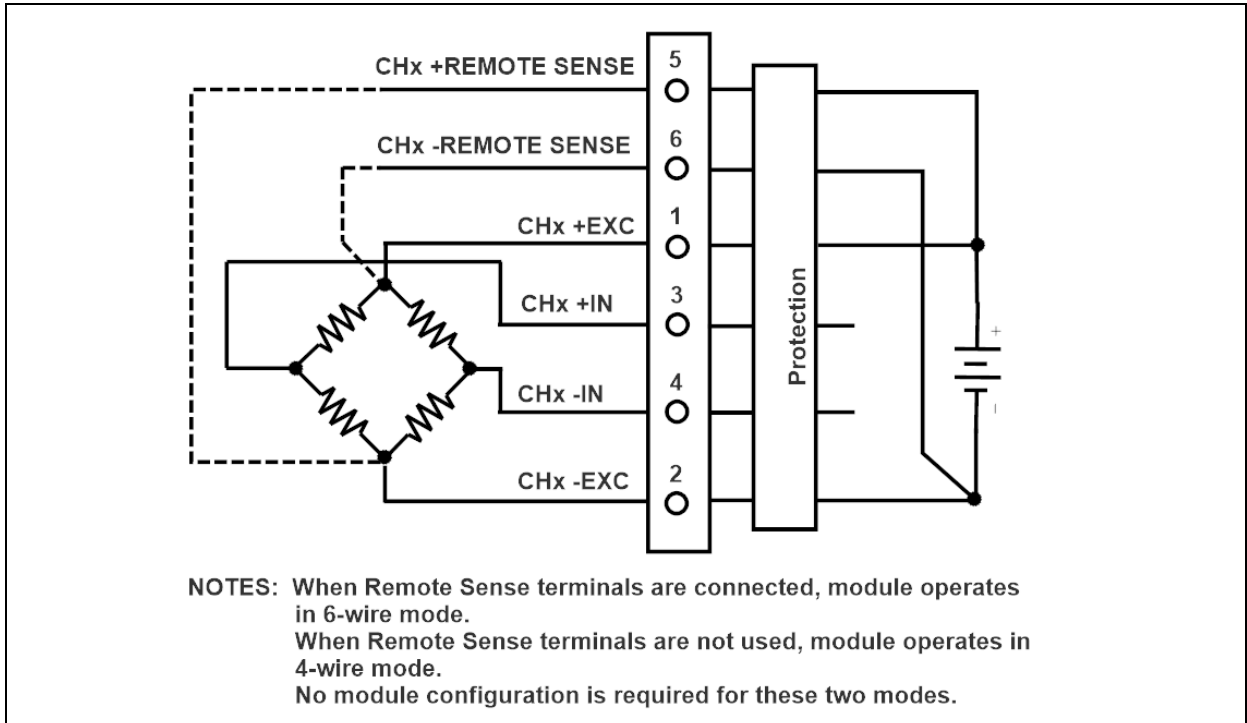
CHx +REMOTE SENSE
5
CHx -REMOTE SENSE
6
CHx +EXC
1
CHx +IN
3
CHx -IN
4
CHx -EXC
2
Protection
+
-

NOTES: When Remote Sense terminals are connected, module operates in 6-wire mode.
When Remote Sense terminals are not used, module operates in 4-wire mode.
No module configuration is required for these two modes.